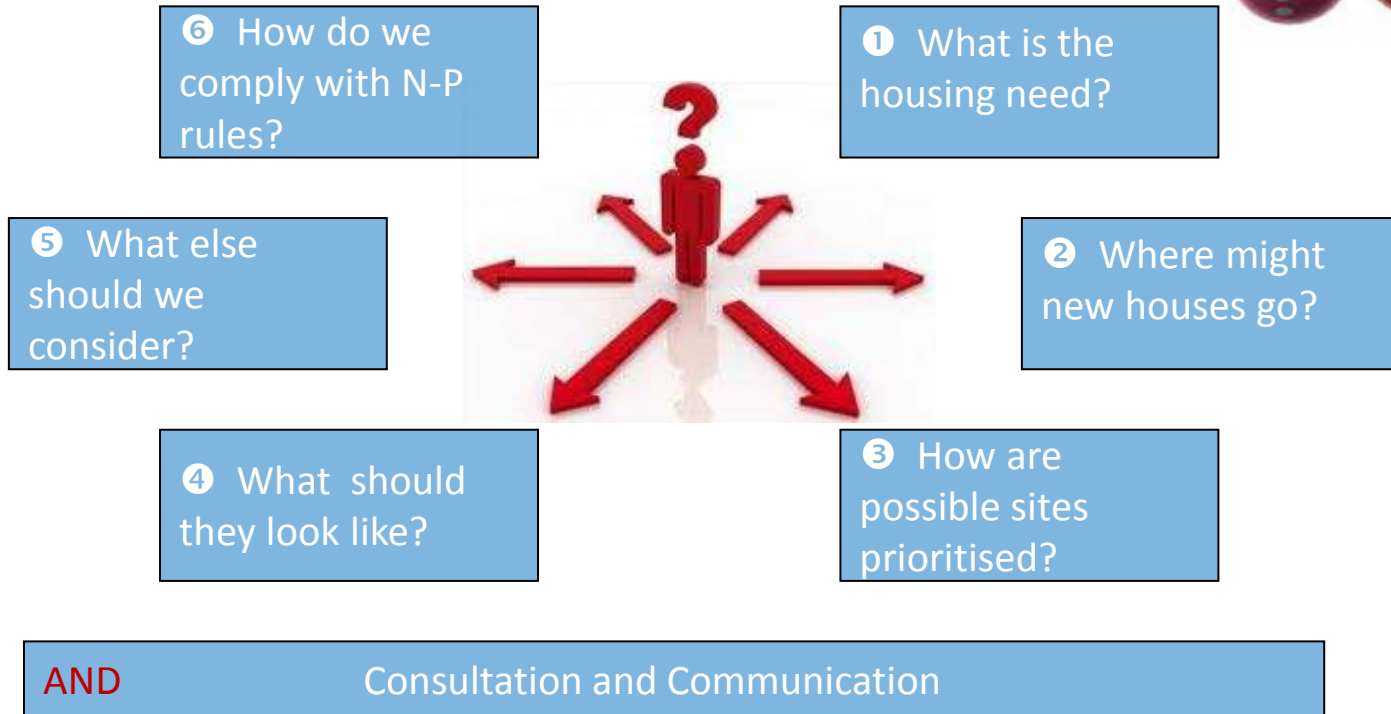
❶ What is the housing need?

❷ Where might new houses go?

❸ How are possible sites prioritised?

❹ What should they look like?

❺ What else should we consider?

❻ How do we comply with N-P rules?

AND Consultation and Communication